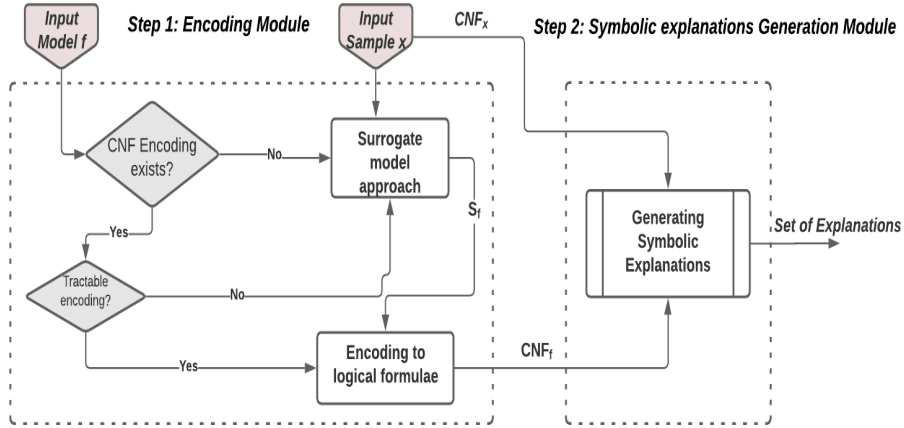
Input Model f

Step 1: Encoding Module

Input Sample x

$CNF_x$

Step 2: Symbolic explanations Generation Module

CNF Encoding exists?

No

Surrogate model approach

$S_f$

Yes

Tractable encoding?

No

Yes

Encoding to logical formulae

$CNF_f$

Generating Symbolic Explanations

Set of Explanations